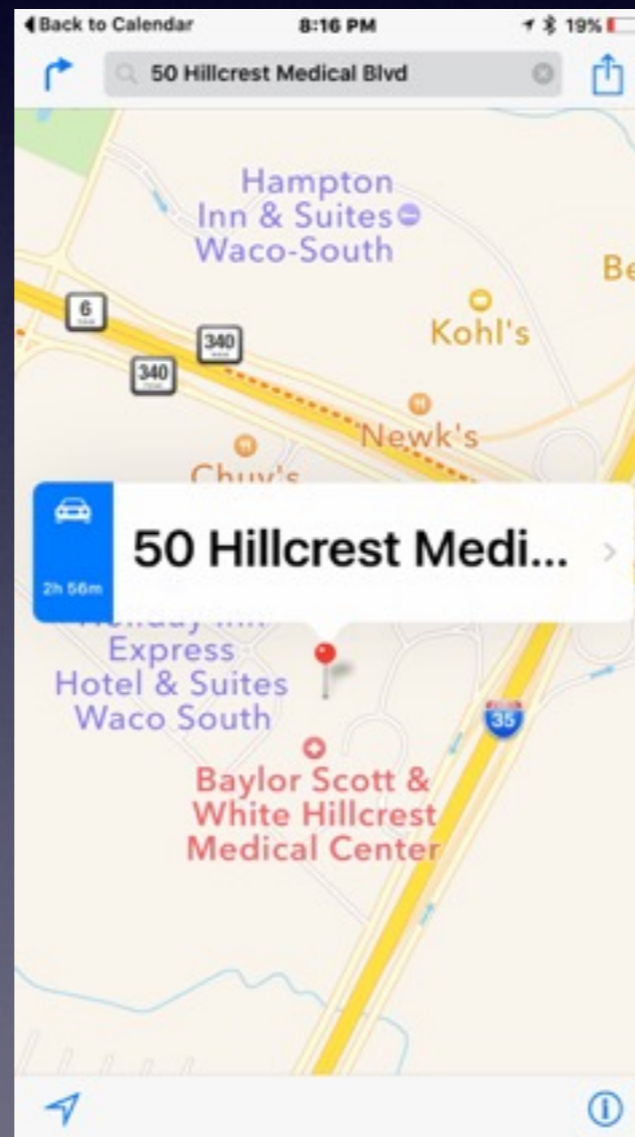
◀ Back to Calendar 8:16 PM 19%

50 Hillcrest Medical Blvd

Hampton Inn & Suites Waco-South

Be

6

340

340

Kohl's

Newk's

Chuy's

2h 56m

50 Hillcrest Medi...

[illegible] Express Hotel & Suites Waco South

35

Baylor Scott & White Hillcrest Medical Center